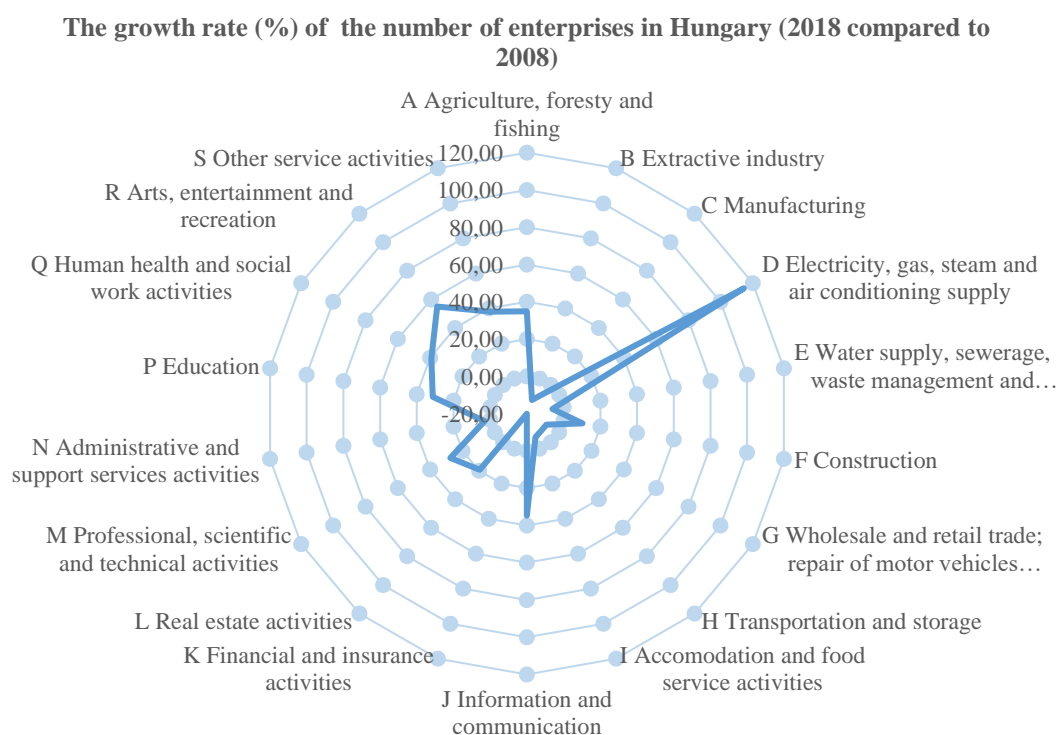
The growth rate (%) of the number of enterprises in Hungary (2018 compared to 2008)

A Agriculture, foresty and fishing
B Extractive industry
C Manufacturing
D Electricity, gas, steam and air conditioning supply
E Water supply, sewerage, waste management and…
F Construction
G Wholesale and retail trade; repair of motor vehicles…
H Transportation and storage
I Accomodation and food service activities
J Information and communication
K Financial and insurance activities
L Real estate activities
M Professional, scientific and technical activities
N Administrative and support services activities
P Education
Q Human health and social work activities
R Arts, entertainment and recreation
S Other service activities

120,00
100,00
80,00
60,00
40,00
20,00
0,00
-20,00